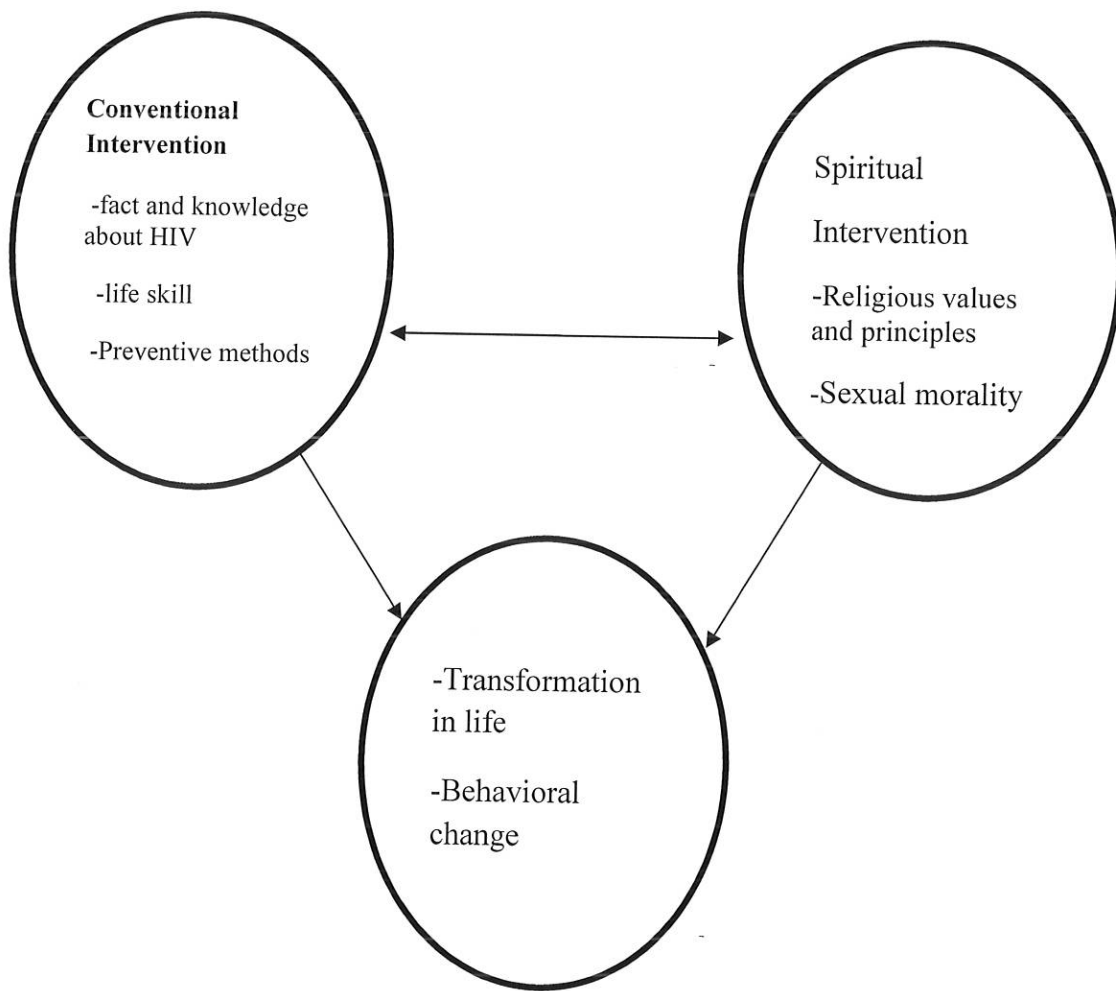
Conventional Intervention

-fact and knowledge about HIV

-life skill

-Preventive methods

Spiritual

Intervention

-Religious values and principles

-Sexual morality

-Transformation in life

-Behavioral change